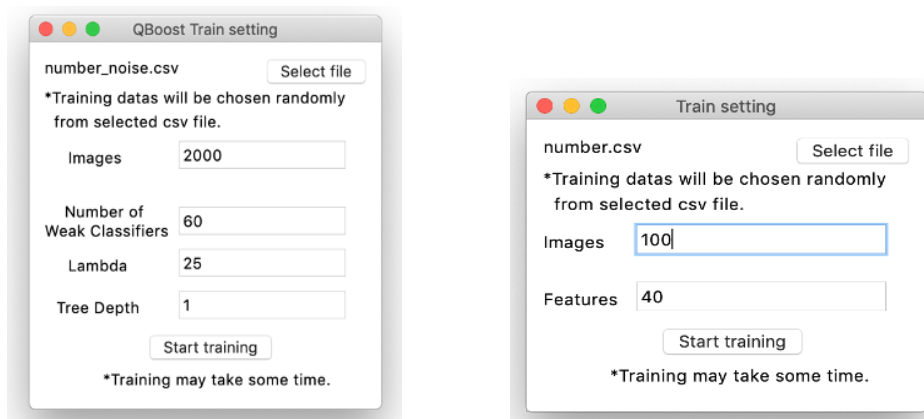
QBoost Train setting

number_noise.csv

Select file

*Training datas will be chosen randomly from selected csv file.

Images 2000

Number of Weak Classifiers 60

Lambda 25

Tree Depth 1

Start training

*Training may take some time.

Train setting

number.csv

Select file

*Training datas will be chosen randomly from selected csv file.

Images 100

Features 40

Start training

*Training may take some time.